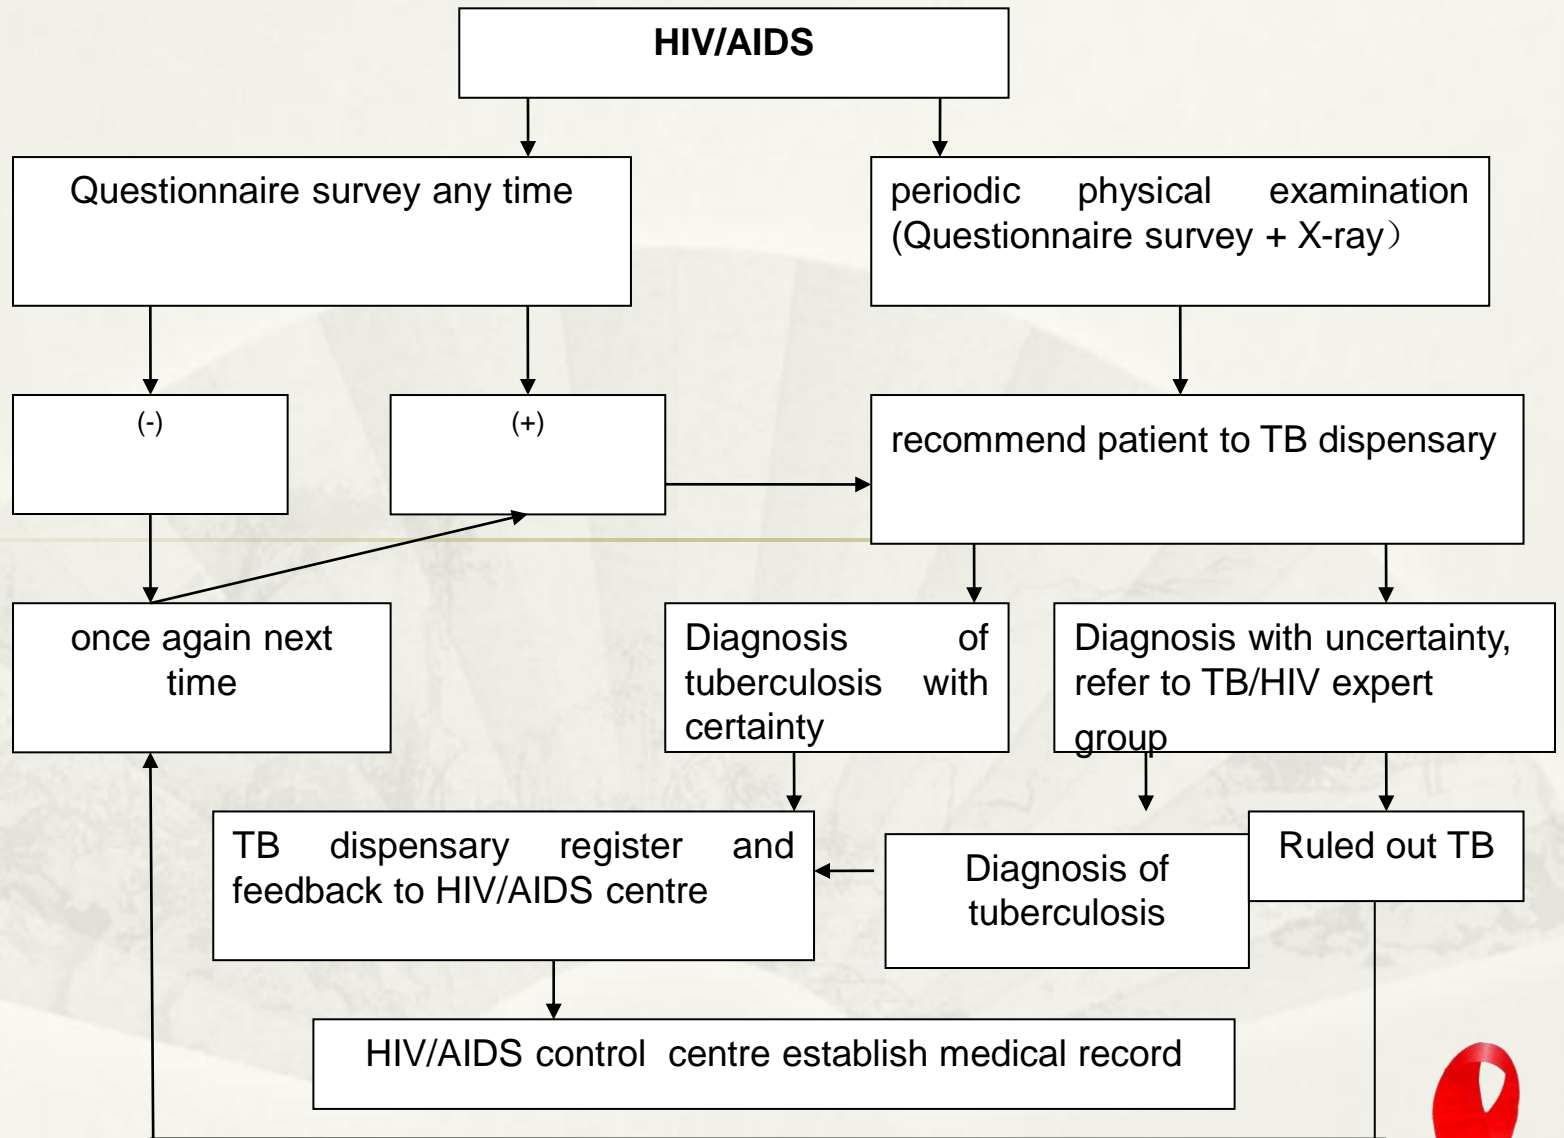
HIV/AIDS

Questionnaire survey any time

periodic physical examination (Questionnaire survey + X-ray）

(-)

(+)

recommend patient to TB dispensary

once again next time

Diagnosis of tuberculosis with certainty

Diagnosis with uncertainty, refer to TB/HIV expert group

TB dispensary register and feedback to HIV/AIDS centre

Diagnosis of tuberculosis

Ruled out TB

HIV/AIDS control centre establish medical record